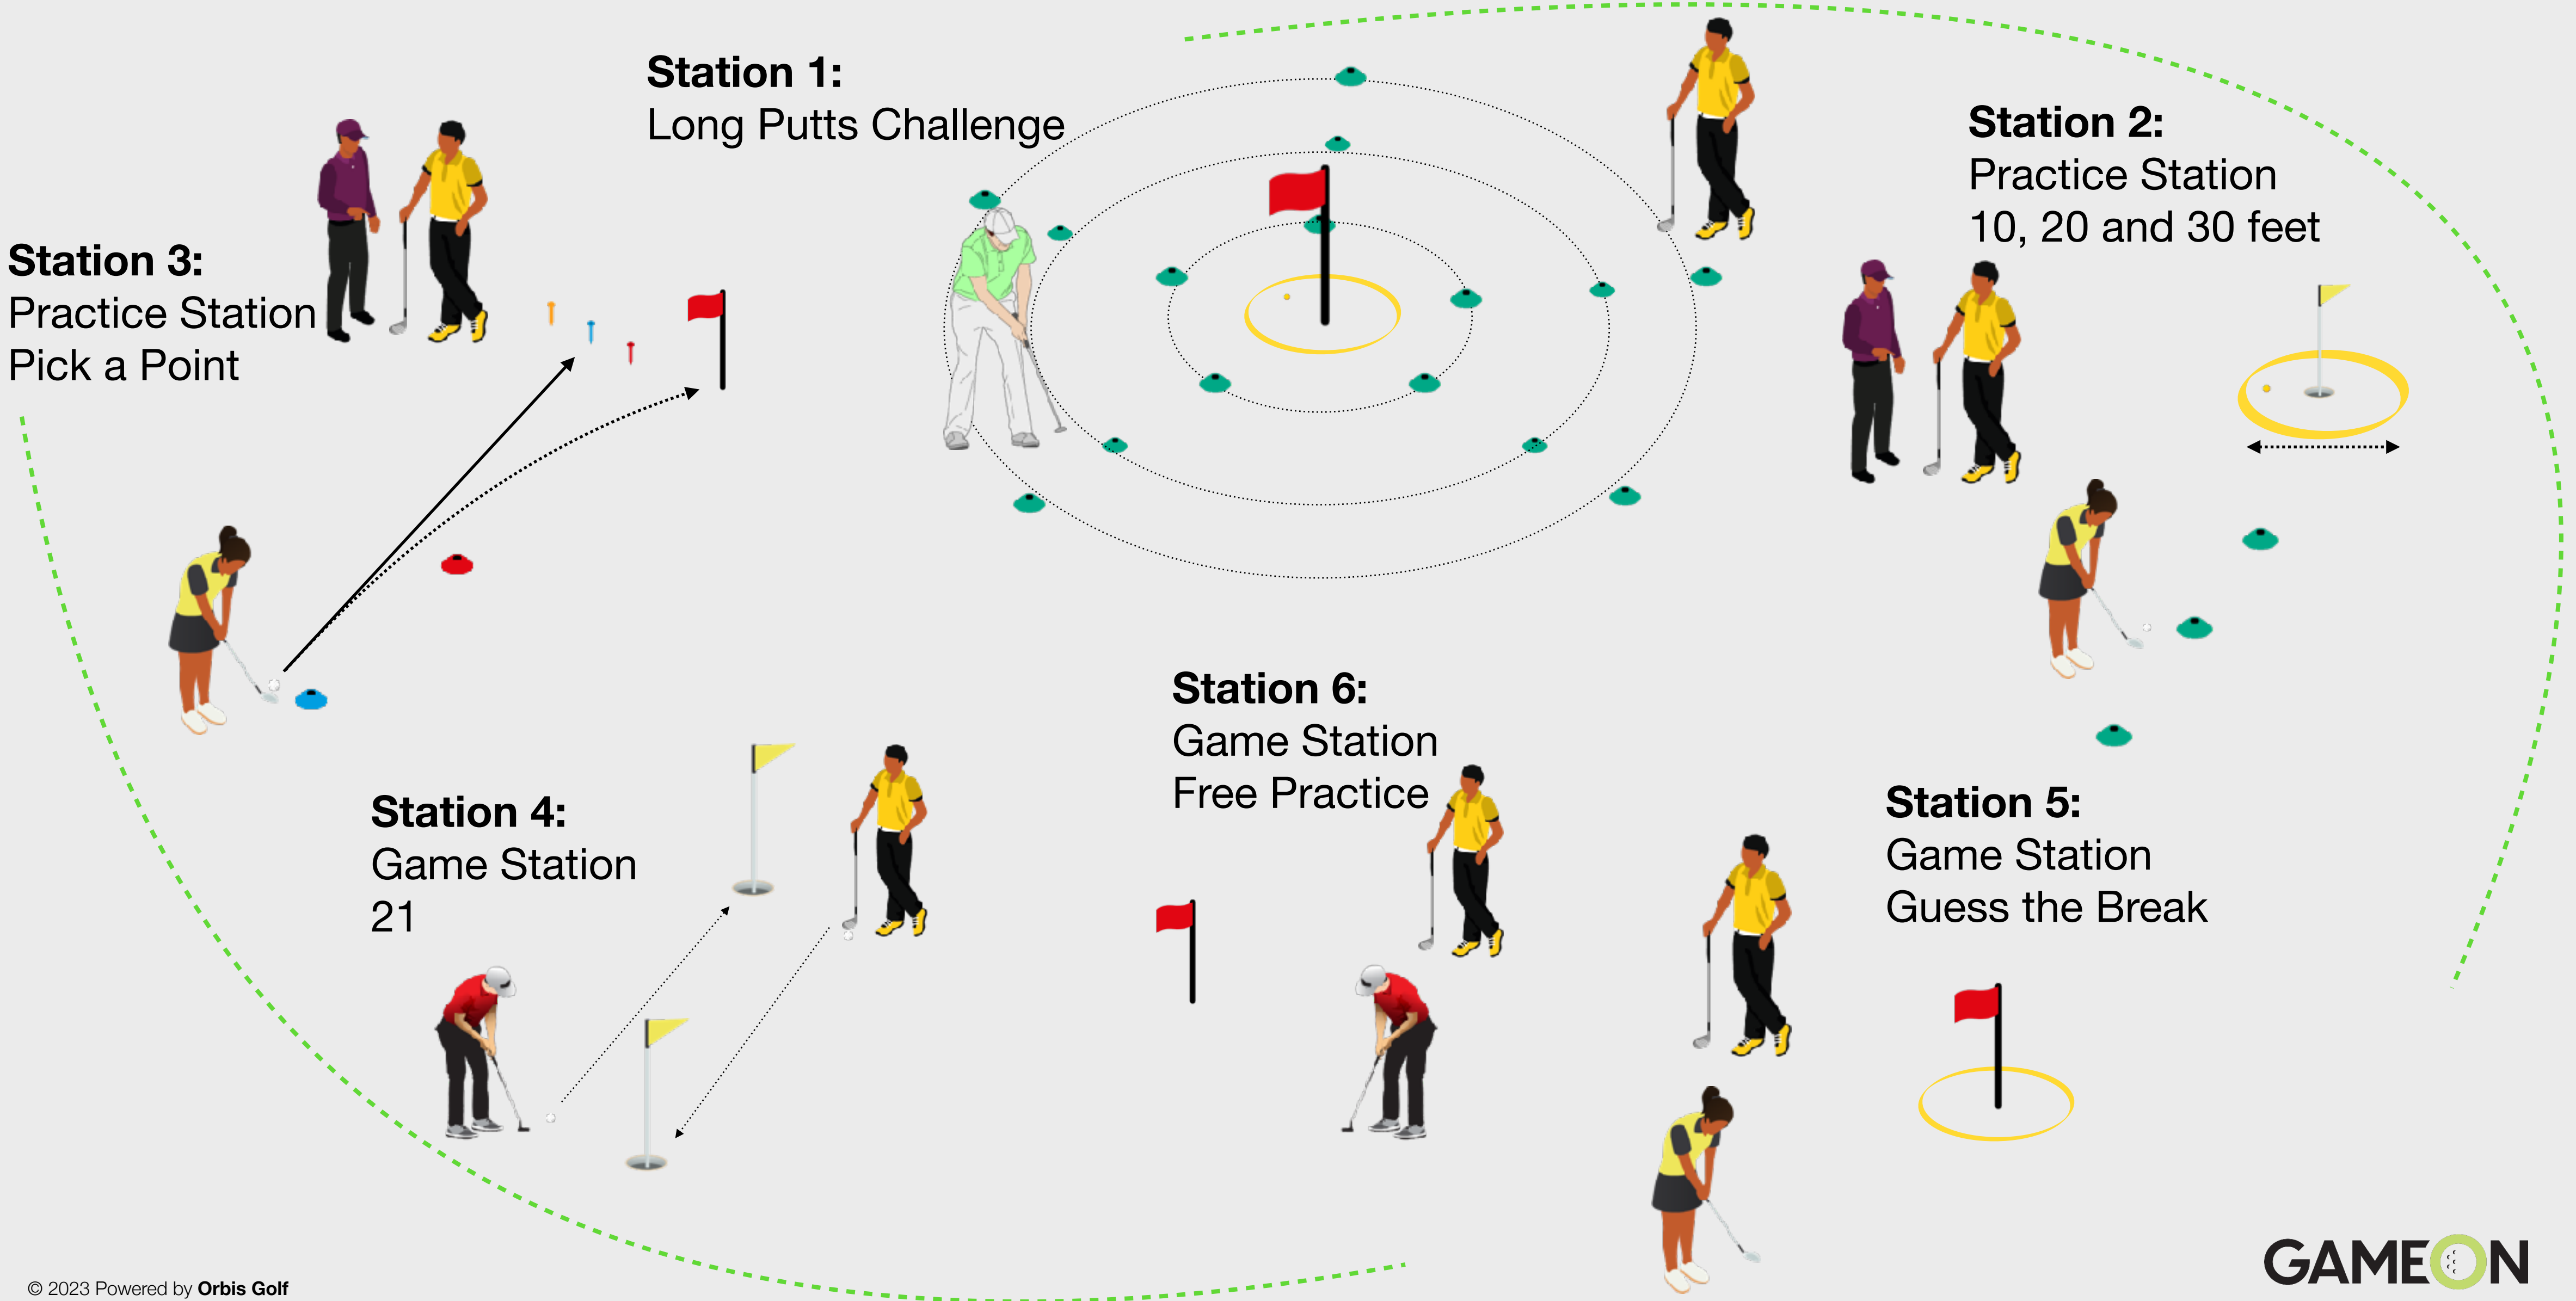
Station 1:
Long Putts Challenge

Station 2:
Practice Station
10, 20 and 30 feet

Station 3:
Practice Station
Pick a Point

Station 6:
Game Station
Free Practice

Station 4:
Game Station
21

Station 5:
Game Station
Guess the Break

© 2023 Powered by Orbis Golf

GAMEON